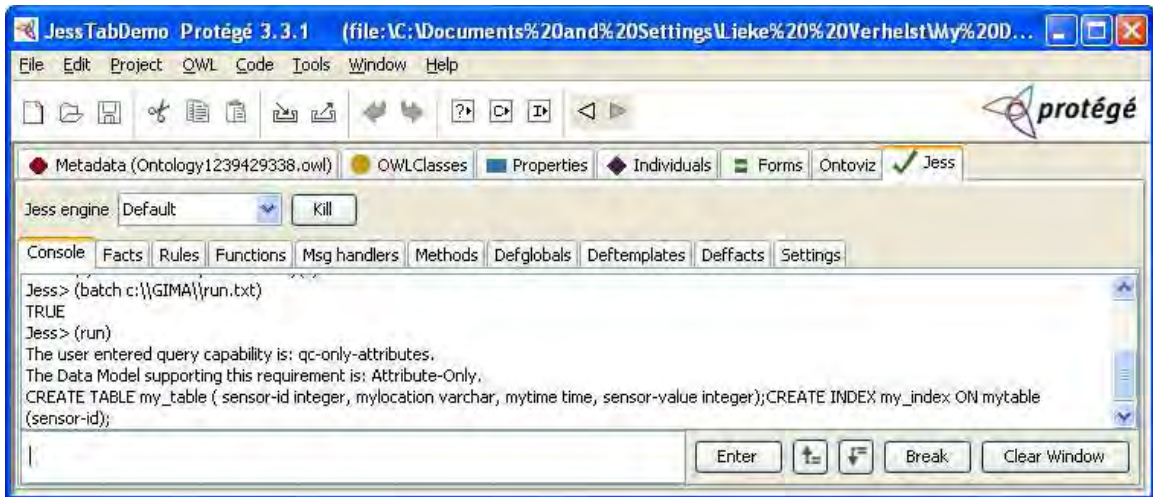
JessTabDemo Protégé 3.3.1 (file:\C:\Documents%20and%20Settings\Lieke%20%20Verhelst\My%20D...

File Edit Project OWL Code Tools Window Help

protégé

Metadata (Ontology1239429338.owl) OWLClasses Properties Individuals Forms Ontoviz Jess

Jess engine Default Kill

Console Facts Rules Functions Msg handlers Methods Defglobals Deftemplates Deffacts Settings

Jess> (batch c:\\GIMA\\run.txt)
TRUE
Jess> (run)
The user entered query capability is: qc-only-attributes.
The Data Model supporting this requirement is: Attribute-Only.
CREATE TABLE my_table ( sensor-id integer, mylocation varchar, mytime time, sensor-value integer);CREATE INDEX my_index ON mytable (sensor-id);

Enter Break Clear Window